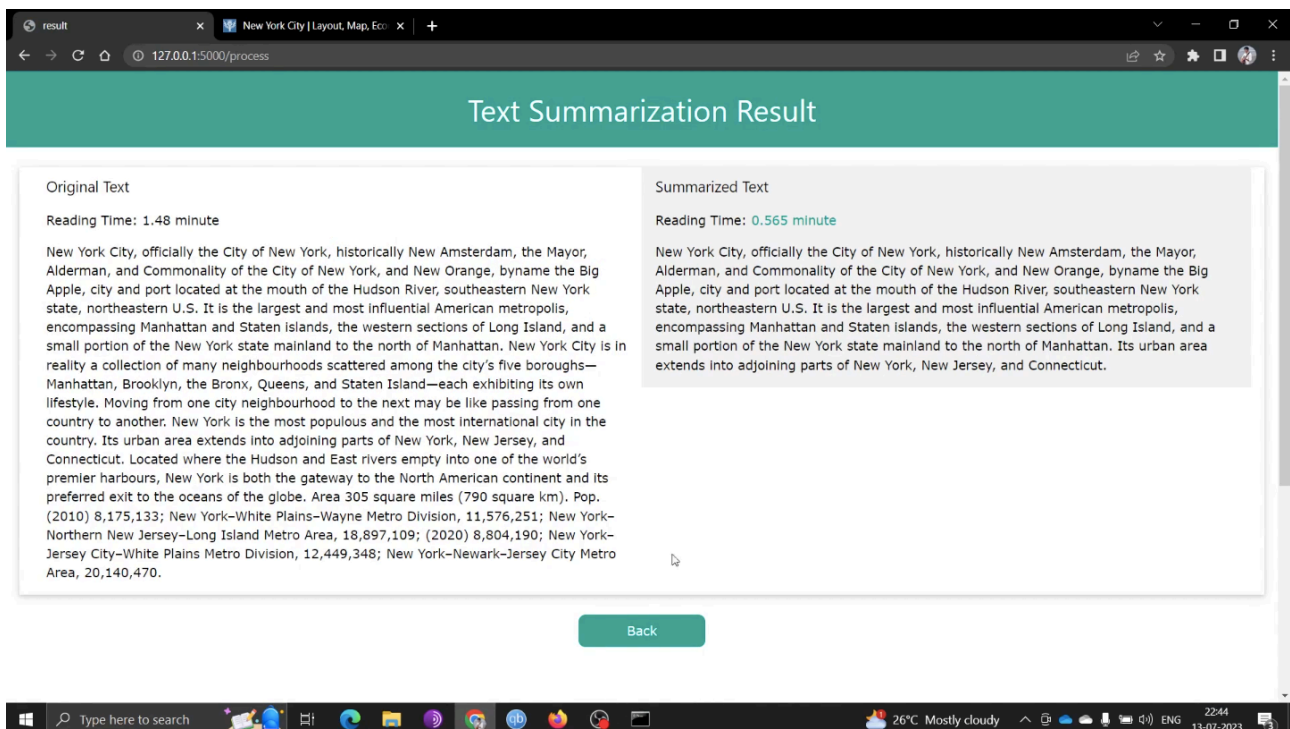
result
New York City | Layout, Map, Eco
127.0.0.1:5000/process

Text Summarization Result

Original Text

Reading Time: 1.48 minute

New York City, officially the City of New York, historically New Amsterdam, the Mayor, Alderman, and Commonality of the City of New York, and New Orange, byname the Big Apple, city and port located at the mouth of the Hudson River, southeastern New York state, northeastern U.S. It is the largest and most influential American metropolis, encompassing Manhattan and Staten islands, the western sections of Long Island, and a small portion of the New York state mainland to the north of Manhattan. New York City is in reality a collection of many neighbourhoods scattered among the city's five boroughs—Manhattan, Brooklyn, the Bronx, Queens, and Staten Island—each exhibiting its own lifestyle. Moving from one city neighbourhood to the next may be like passing from one country to another. New York is the most populous and the most international city in the country. Its urban area extends into adjoining parts of New York, New Jersey, and Connecticut. Located where the Hudson and East rivers empty into one of the world's premier harbours, New York is both the gateway to the North American continent and its preferred exit to the oceans of the globe. Area 305 square miles (790 square km). Pop. (2010) 8,175,133; New York–White Plains–Wayne Metro Division, 11,576,251; New York–Northern New Jersey–Long Island Metro Area, 18,897,109; (2020) 8,804,190; New York–Jersey City–White Plains Metro Division, 12,449,348; New York–Newark–Jersey City Metro Area, 20,140,470.

Summarized Text

Reading Time: 0.565 minute

New York City, officially the City of New York, historically New Amsterdam, the Mayor, Alderman, and Commonality of the City of New York, and New Orange, byname the Big Apple, city and port located at the mouth of the Hudson River, southeastern New York state, northeastern U.S. It is the largest and most influential American metropolis, encompassing Manhattan and Staten islands, the western sections of Long Island, and a small portion of the New York state mainland to the north of Manhattan. Its urban area extends into adjoining parts of New York, New Jersey, and Connecticut.

Back

Type here to search
26°C Mostly cloudy
ENG
22:44
13-07-2023